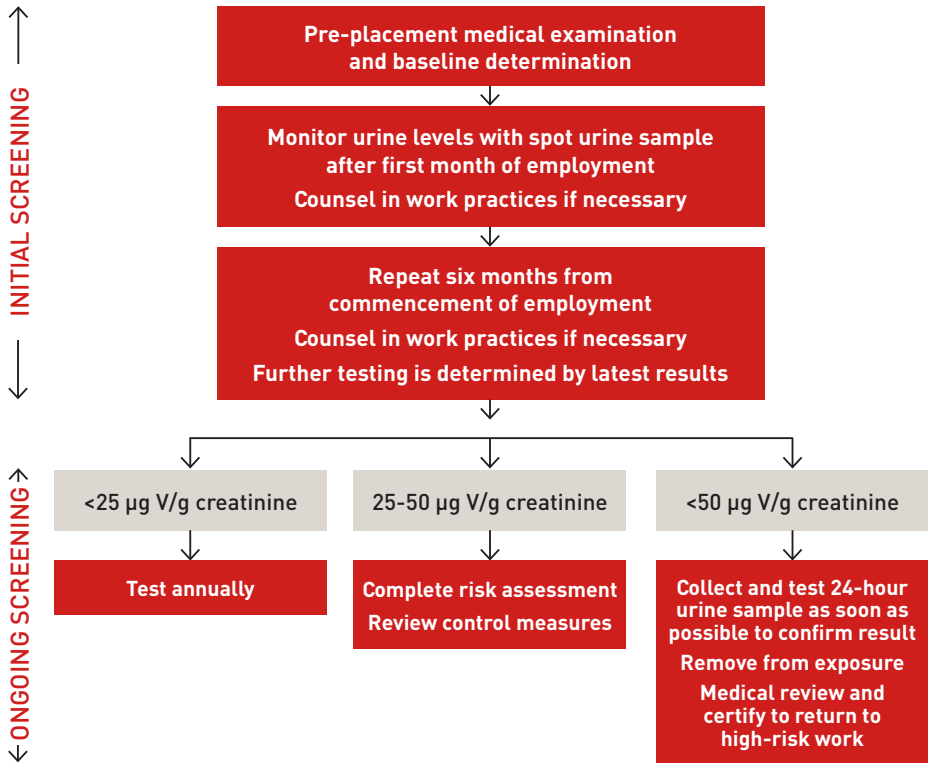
INITIAL SCREENING

Pre-placement medical examination and baseline determination

Monitor urine levels with spot urine sample after first month of employment

Counsel in work practices if necessary

Repeat six months from commencement of employment

Counsel in work practices if necessary

Further testing is determined by latest results

ONGOING SCREENING

<25 µg V/g creatinine

Test annually

25-50 µg V/g creatinine

Complete risk assessment

Review control measures

<50 µg V/g creatinine

Collect and test 24-hour urine sample as soon as possible to confirm result

Remove from exposure

Medical review and certify to return to high-risk work